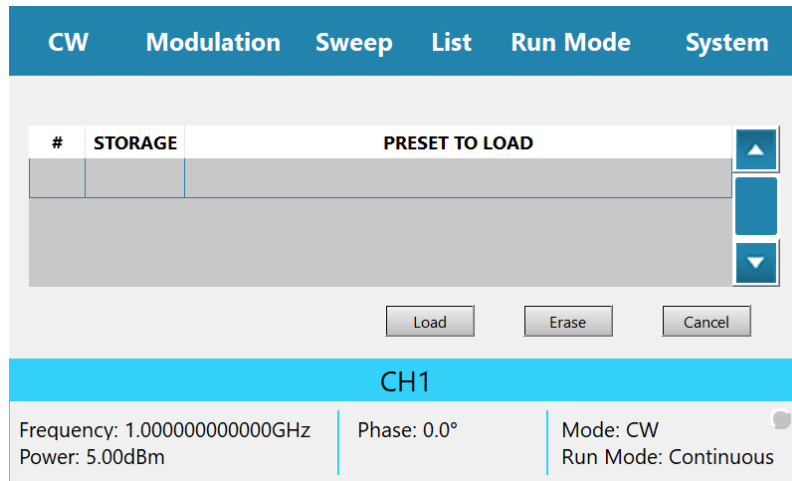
CW Modulation Sweep List Run Mode System

| # | STORAGE | PRESET TO LOAD |
|---|---|---|
| | | |

Load Erase Cancel

CH1

Frequency: 1.000000000000GHz
Power: 5.00dBm

Phase: 0.0°

Mode: CW
Run Mode: Continuous